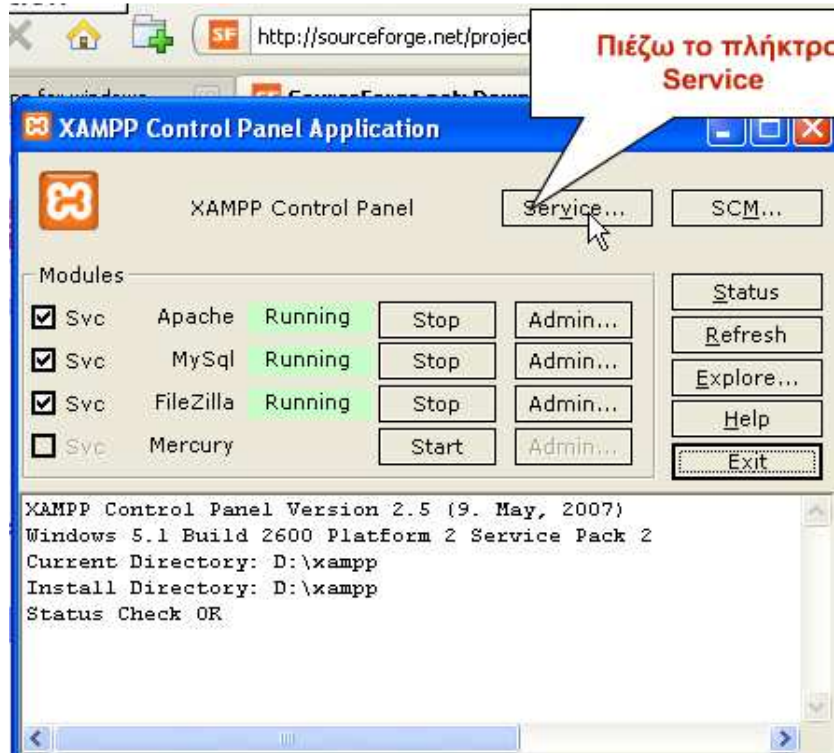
SF http://sourceforge.net/project

Πιέζω το πλήκτρο Service

XAMPP Control Panel Application

XAMPP Control Panel

Service...

SCM...

Modules

Svc Apache Running Stop Admin...

Svc MySql Running Stop Admin...

Svc FileZilla Running Stop Admin...

Svc Mercury Start Admin...

Status

Refresh

Explore...

Help

Exit

XAMPP Control Panel Version 2.5 (9. May, 2007)
Windows 5.1 Build 2600 Platform 2 Service Pack 2
Current Directory: D:\xampp
Install Directory: D:\xampp
Status Check OK